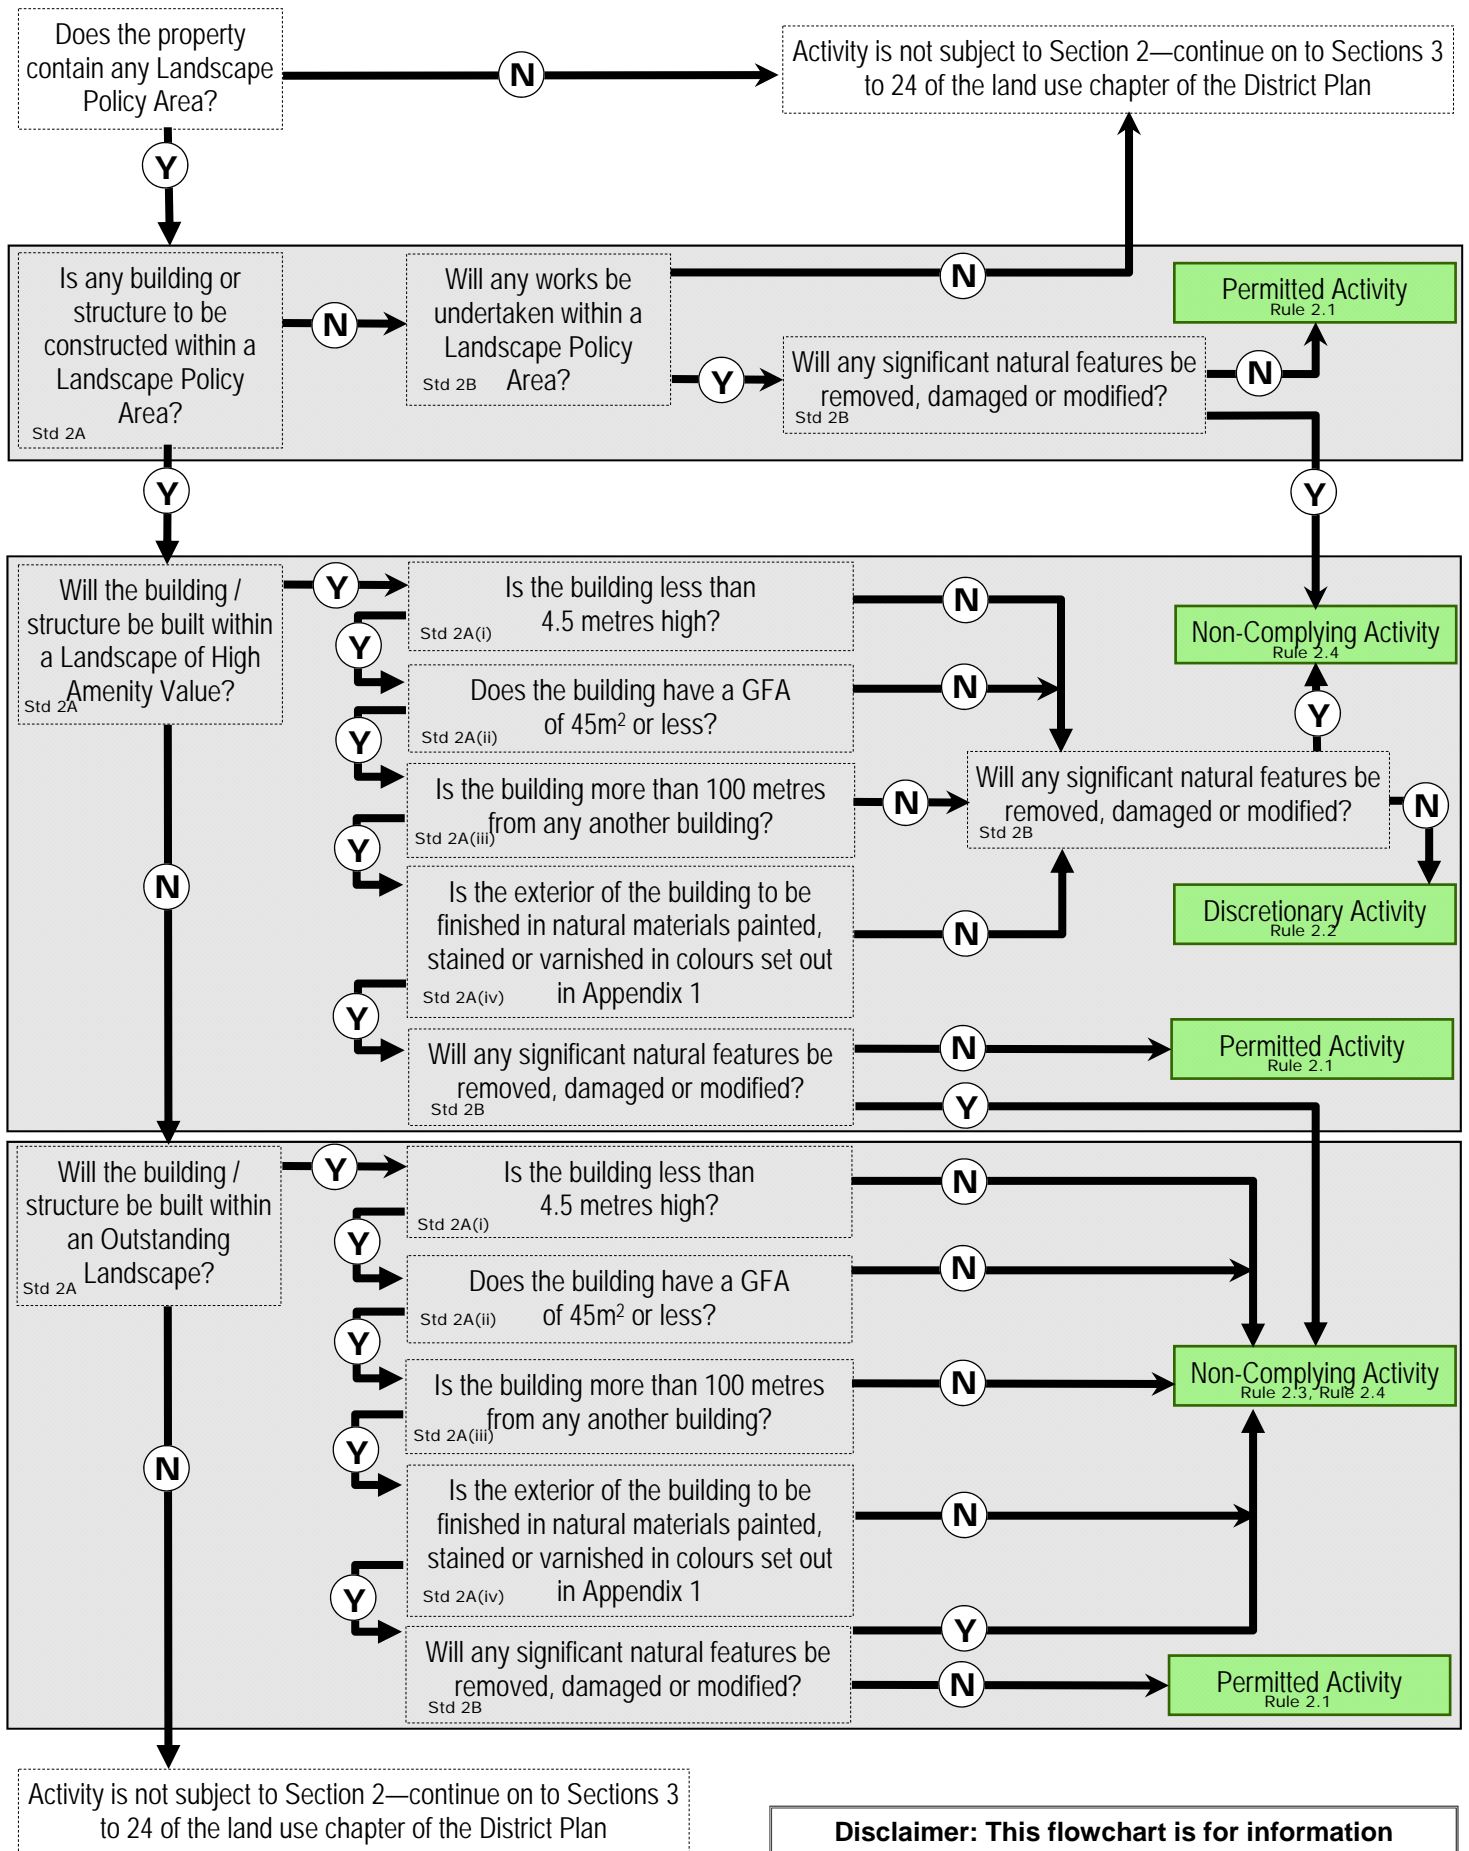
Does the property contain any Landscape Policy Area?

N

Activity is not subject to Section 2—continue on to Sections 3 to 24 of the land use chapter of the District Plan

Y

Is any building or structure to be constructed within a Landscape Policy Area?
Std 2A

N

Will any works be undertaken within a Landscape Policy Area?
Std 2B

N

Permitted Activity
Rule 2.1

Y

Will any significant natural features be removed, damaged or modified?
Std 2B

N

Y

Y

Will the building / structure be built within a Landscape of High Amenity Value?
Std 2A

Y

Is the building less than 4.5 metres high?
Std 2A(i)

N

Non-Complying Activity
Rule 2.4

Y

Does the building have a GFA of 45m$^2$ or less?
Std 2A(ii)

N

Y

Y

Is the building more than 100 metres from any another building?
Std 2A(iii)

N

Will any significant natural features be removed, damaged or modified?
Std 2B

N

N

Y

Discretionary Activity
Rule 2.2

Is the exterior of the building to be finished in natural materials painted, stained or varnished in colours set out in Appendix 1
Std 2A(iv)

N

Y

Will any significant natural features be removed, damaged or modified?
Std 2B

N

Permitted Activity
Rule 2.1

Y

Will the building / structure be built within an Outstanding Landscape?
Std 2A

Y

Is the building less than 4.5 metres high?
Std 2A(i)

N

Y

Does the building have a GFA of 45m$^2$ or less?
Std 2A(ii)

N

Y

Is the building more than 100 metres from any another building?
Std 2A(iii)

N

Non-Complying Activity
Rule 2.3, Rule 2.4

N

Y

Is the exterior of the building to be finished in natural materials painted, stained or varnished in colours set out in Appendix 1
Std 2A(iv)

N

Y

Y

Will any significant natural features be removed, damaged or modified?
Std 2B

N

Permitted Activity
Rule 2.1

Activity is not subject to Section 2—continue on to Sections 3 to 24 of the land use chapter of the District Plan

Disclaimer: This flowchart is for information